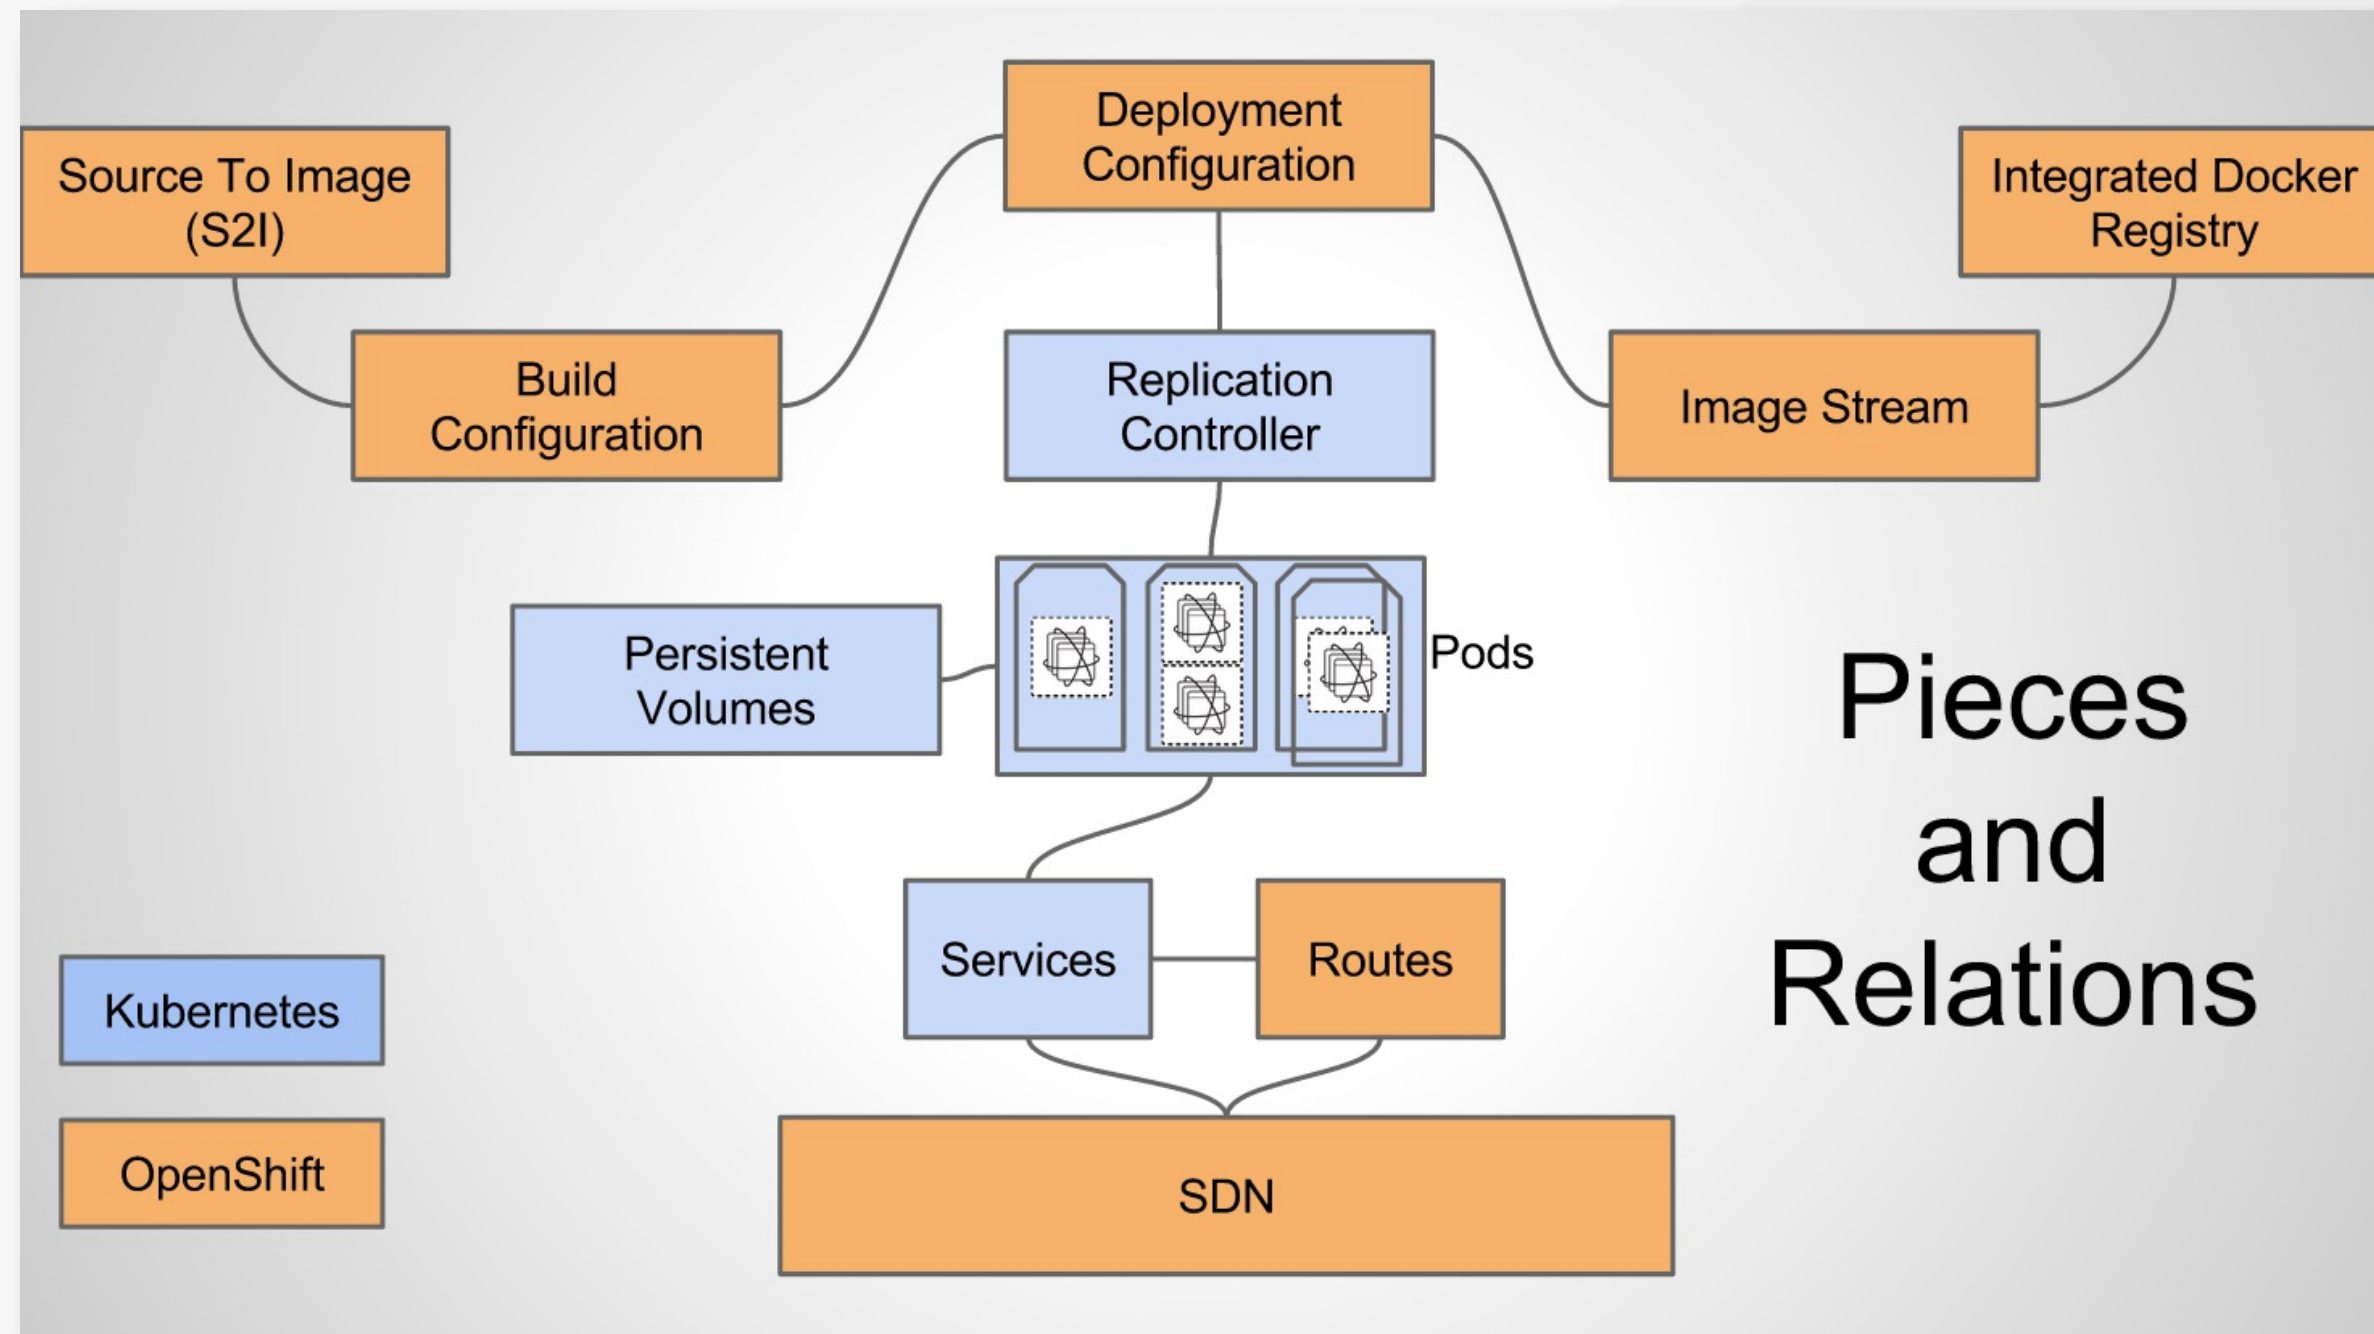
Deployment Configuration

Source To Image (S2I)

Integrated Docker Registry

Build Configuration

Replication Controller

Image Stream

Persistent Volumes

Pods

Pieces and Relations

Services

Routes

Kubernetes

OpenShift

SDN